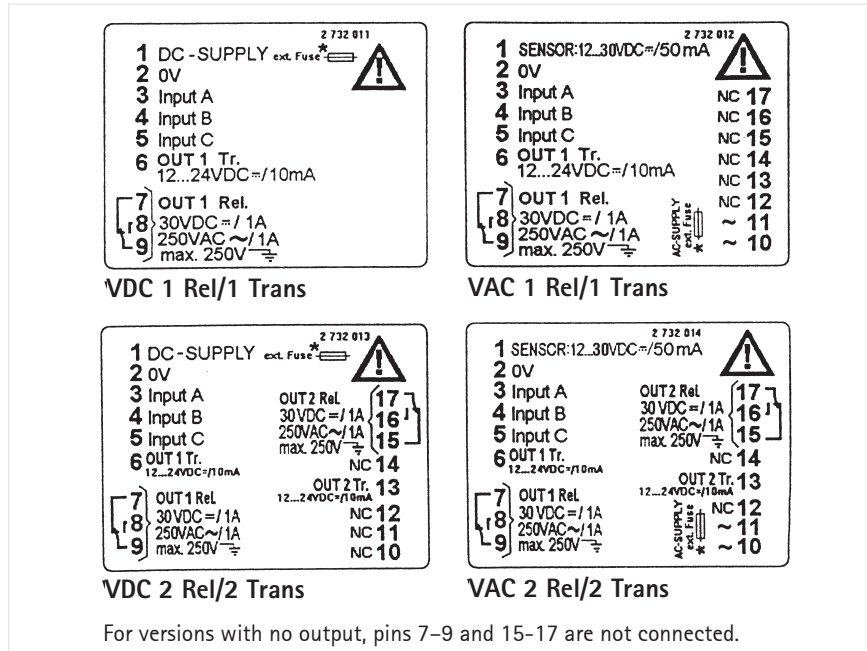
2 732 011

1 DC-SUPPLY ext. Fuse*
2 0V
3 Input A
4 Input B
5 Input C
6 OUT 1 Tr.
12...24VDC⎓/10mA
7 OUT 1 Rel.
8 30VDC⎓/ 1A
9 250VAC ~/1A
max. 250V

'VDC 1 Rel/1 Trans

2 732 012

1 SENSOR:12...30VDC⎓/50 mA
2 0V
3 Input A
4 Input B
5 Input C
6 OUT 1 Tr.
12...24VDC⎓/10mA
7 OUT 1 Rel.
8 30VDC⎓/ 1A
9 250VAC ~/1A
max. 250V
NC 17
NC 16
NC 15
NC 14
NC 13
NC 12
AC-SUPPLY ext. Fuse *
~ 11
~ 10

VAC 1 Rel/1 Trans

2 732 013

1 DC-SUPPLY ext. Fuse*
2 0V
3 Input A
4 Input B
5 Input C
6 OUT 1 Tr.
12...24VDC⎓/10mA
7 OUT 1 Rel.
8 30VDC⎓/1A
9 250VAC~/1A
max. 250V
OUT 2 Rel.
30VDC⎓/1A
250VAC~/1A
max. 250V
17
16
15
NC 14
OUT 2 Tr. 13
12...24VDC⎓/10mA
NC 12
NC 11
NC 10

'VDC 2 Rel/2 Trans

2 732 014

1 SENSOR:12...30VDC⎓/50 mA
2 0V
3 Input A
4 Input B
5 Input C
6 OUT 1 Tr.
12...24VDC⎓/10mA
7 OUT 1 Rel.
8 30VDC⎓/1A
9 250VAC~/1A
max. 250V
OUT 2 Rel.
30VDC⎓/1A
250VAC~/1A
max. 250V
17
16
15
NC 14
OUT 2 Tr. 13
12...24VDC⎓/10mA
AC-SUPPLY ext. Fuse *
NC 12
~ 11
~ 10

VAC 2 Rel/2 Trans

For versions with no output, pins 7–9 and 15–17 are not connected.